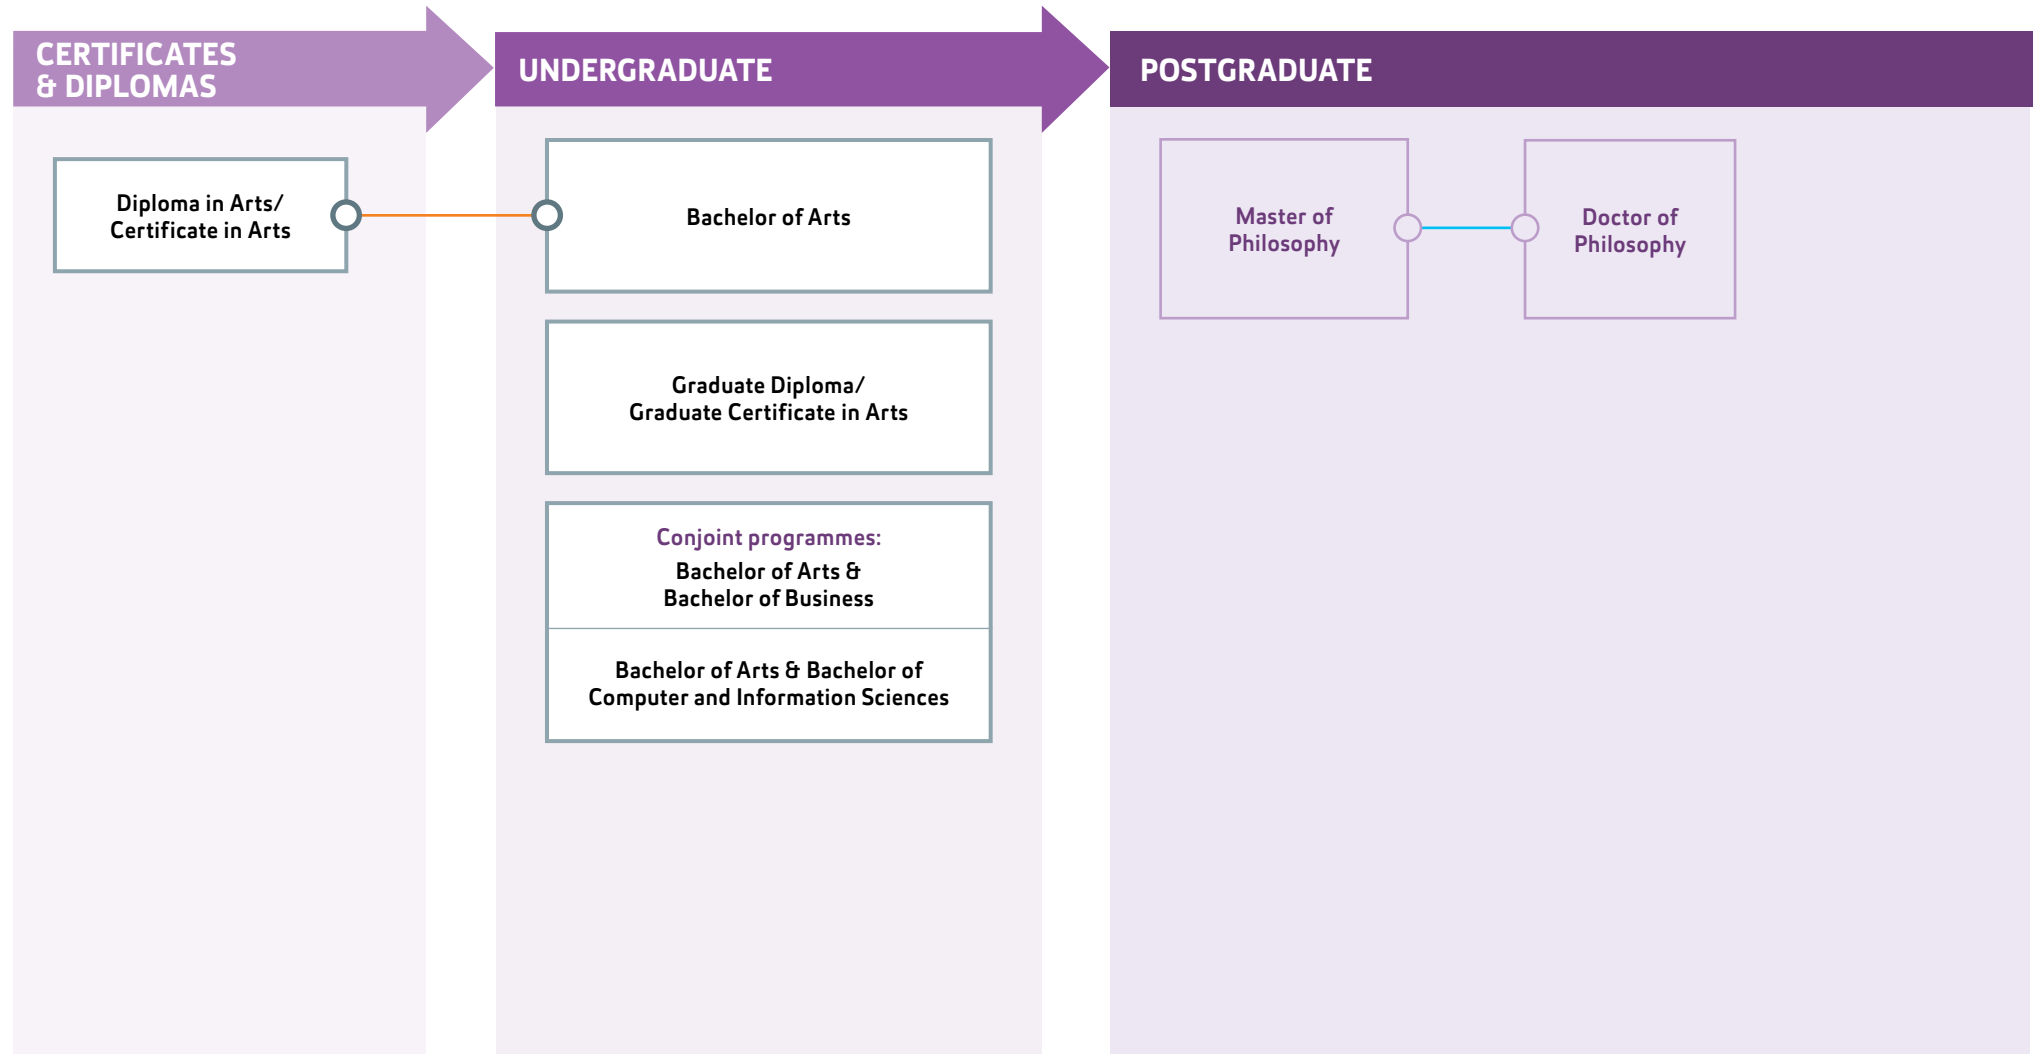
CERTIFICATES & DIPLOMAS

Diploma in Arts/ Certificate in Arts

UNDERGRADUATE

Bachelor of Arts

Graduate Diploma/ Graduate Certificate in Arts

Conjoint programmes:
Bachelor of Arts & Bachelor of Business

Bachelor of Arts & Bachelor of Computer and Information Sciences

POSTGRADUATE

Master of Philosophy

Doctor of Philosophy